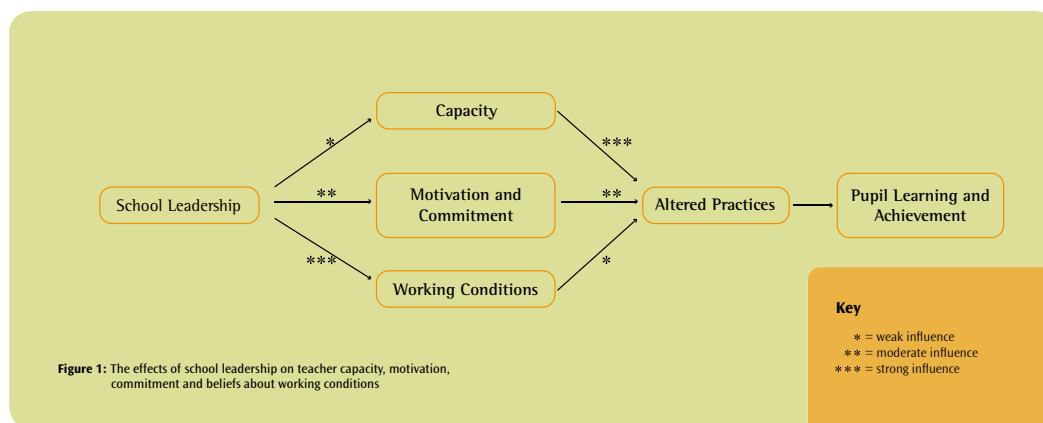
Capacity

*

***

School Leadership

**

Motivation and Commitment

**

Altered Practices

Pupil Learning and Achievement

***

*

Working Conditions

Key

* = weak influence
** = moderate influence
*** = strong influence

**Figure 1:** The effects of school leadership on teacher capacity, motivation, commitment and beliefs about working conditions